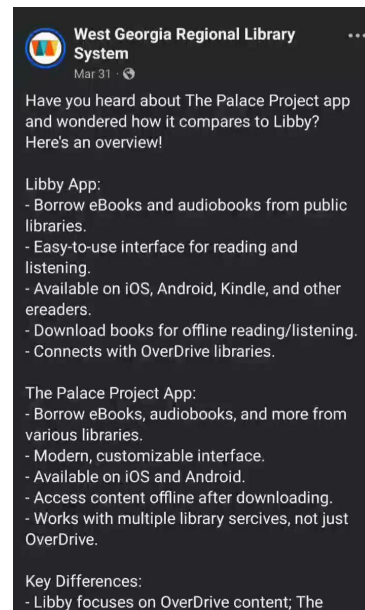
West Georgia Regional Library System
Mar 31 ·

Have you heard about The Palace Project app and wondered how it compares to Libby? Here's an overview!

Libby App:
- Borrow eBooks and audiobooks from public libraries.
- Easy-to-use interface for reading and listening.
- Available on iOS, Android, Kindle, and other ereaders.
- Download books for offline reading/listening.
- Connects with OverDrive libraries.

The Palace Project App:
- Borrow eBooks, audiobooks, and more from various libraries.
- Modern, customizable interface.
- Available on iOS and Android.
- Access content offline after downloading.
- Works with multiple library sercivces, not just OverDrive.

Key Differences:
- Libby focuses on OverDrive content; The